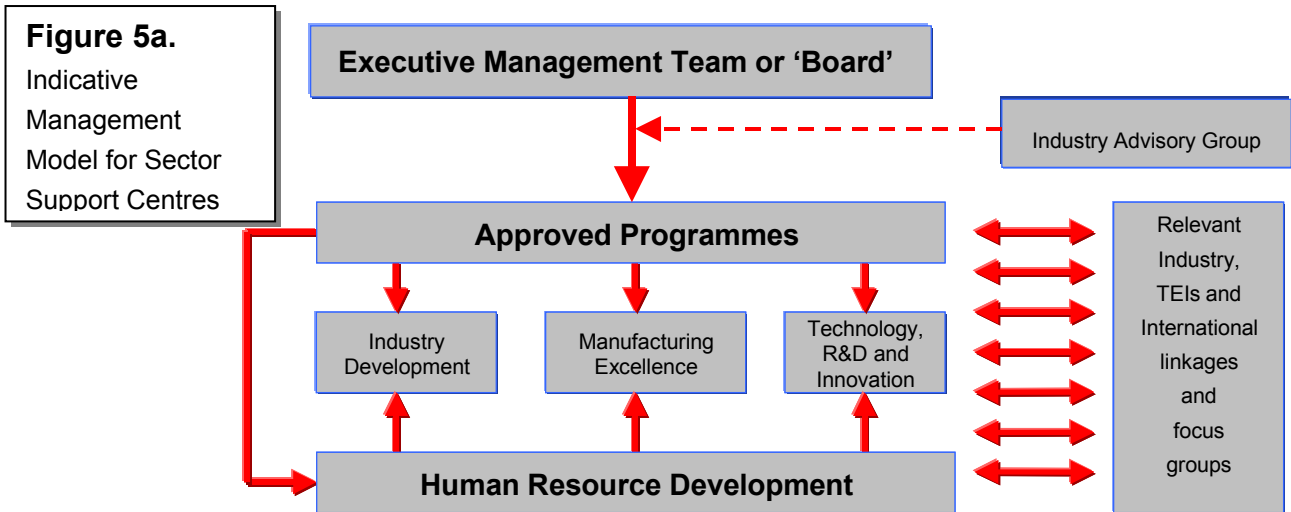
**Figure 5a.**
Indicative Management Model for Sector Support Centres

Executive Management Team or 'Board'

Industry Advisory Group

Approved Programmes

Industry Development

Manufacturing Excellence

Technology, R&D and Innovation

Relevant Industry, TEIs and International linkages and focus groups

Human Resource Development